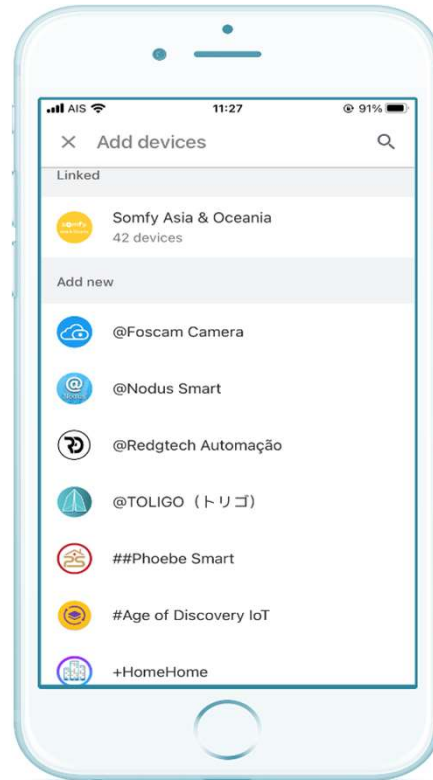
AIS 11:27 91%

Add devices

Linked

somfy

Somfy Asia & Oceania
42 devices

Add new

@Foscam Camera

@Nodus Smart

@Redgtech Automação

@TOLIGO（トリゴ）

##Phoebe Smart

#Age of Discovery IoT

+HomeHome